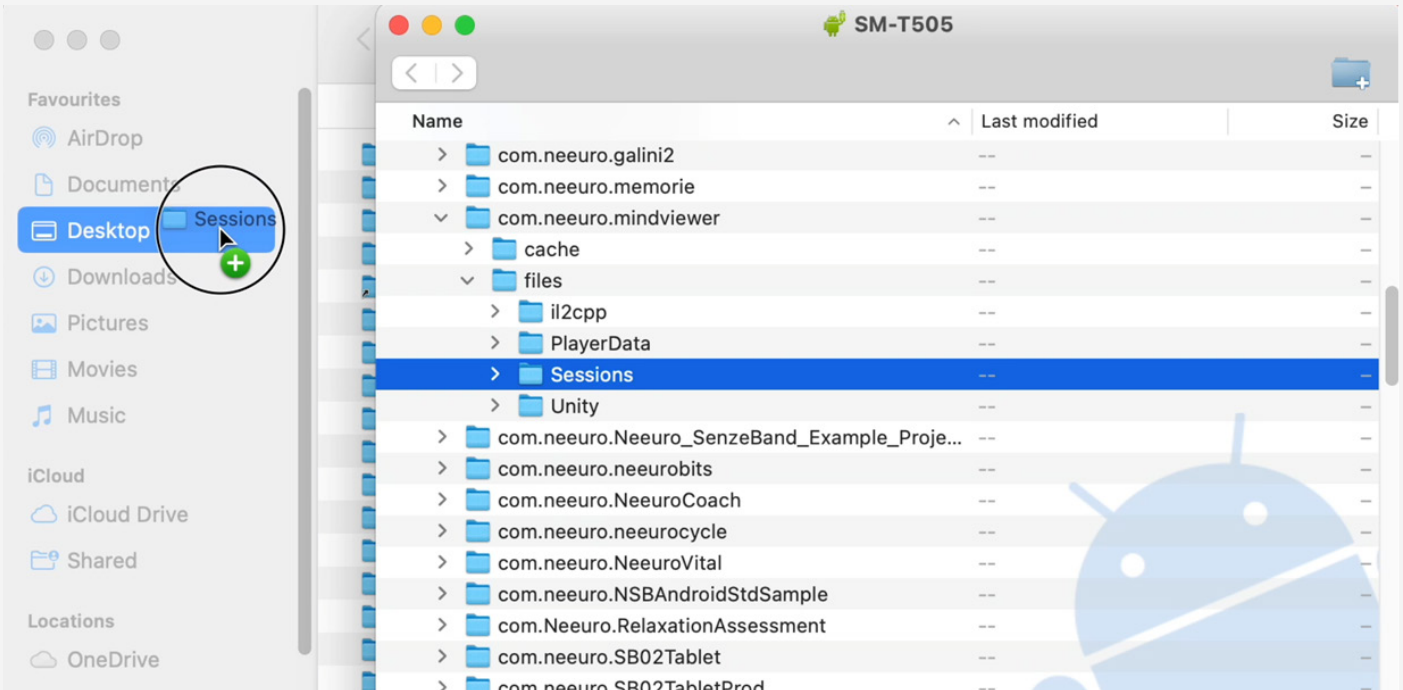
Favourites
AirDrop
Documents
Desktop
Sessions
Downloads
Pictures
Movies
Music
iCloud
iCloud Drive
Shared
Locations
OneDrive

SM-T505

| Name | Last modified | Size |
|---|---|---|
| com.neeuro.galini2 | -- | – |
| com.neeuro.memorie | -- | – |
| com.neeuro.mindviewer | -- | – |
| cache | -- | – |
| files | -- | – |
| il2cpp | -- | – |
| PlayerData | -- | – |
| Sessions | -- | – |
| Unity | -- | – |
| com.neeuro.Neeuro_SenzeBand_Example_Proje... | -- | – |
| com.neeuro.neeurobits | -- | – |
| com.neeuro.NeeuroCoach | -- | – |
| com.neeuro.neeurocycle | -- | – |
| com.neeuro.NeeuroVital | -- | – |
| com.neeuro.NSBAndroidStdSample | -- | – |
| com.Neeuro.RelaxationAssessment | -- | – |
| com.neeuro.SB02Tablet | -- | – |
| com.neeuro.SB02TabletProd | -- | – |